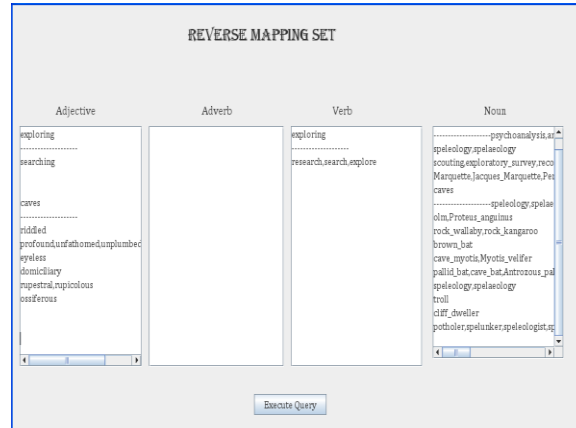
REVERSE MAPPING SET

Adjective

exploring
--------------------
searching

caves
--------------------
riddled
profound,unfathomed,unplumbed
eyeless
domiciliary
rupestral,rupicolous
ossiferous

Adverb

Verb

exploring
--------------------
research,search,explore

Noun

--------------------psychoanalysis,a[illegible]
speleology,spelaeology
scouting,exploratory_survey,reco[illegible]
Marquette,Jacques_Marquette,Pe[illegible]
caves
--------------------speleology,spelae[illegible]
olm,Proteus_anguinus
rock_wallaby,rock_kangaroo
brown_bat
cave_myotis,Myotis_velifer
pallid_bat,cave_bat,Antrozous_pal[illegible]
speleology,spelaeology
troll
cliff_dweller
potholer,spelunker,speleologist,s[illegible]

Execute Query